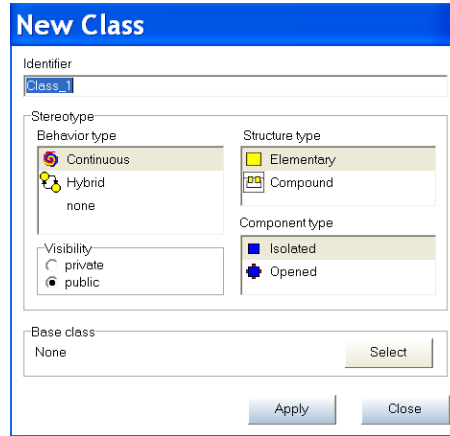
New Class

Identifier

Class_1

Stereotype

Behavior type

Continuous

Hybrid

none

Structure type

Elementary

Compound

Component type

Isolated

Opened

Visibility

private

public

Base class

None

Select

Apply

Close